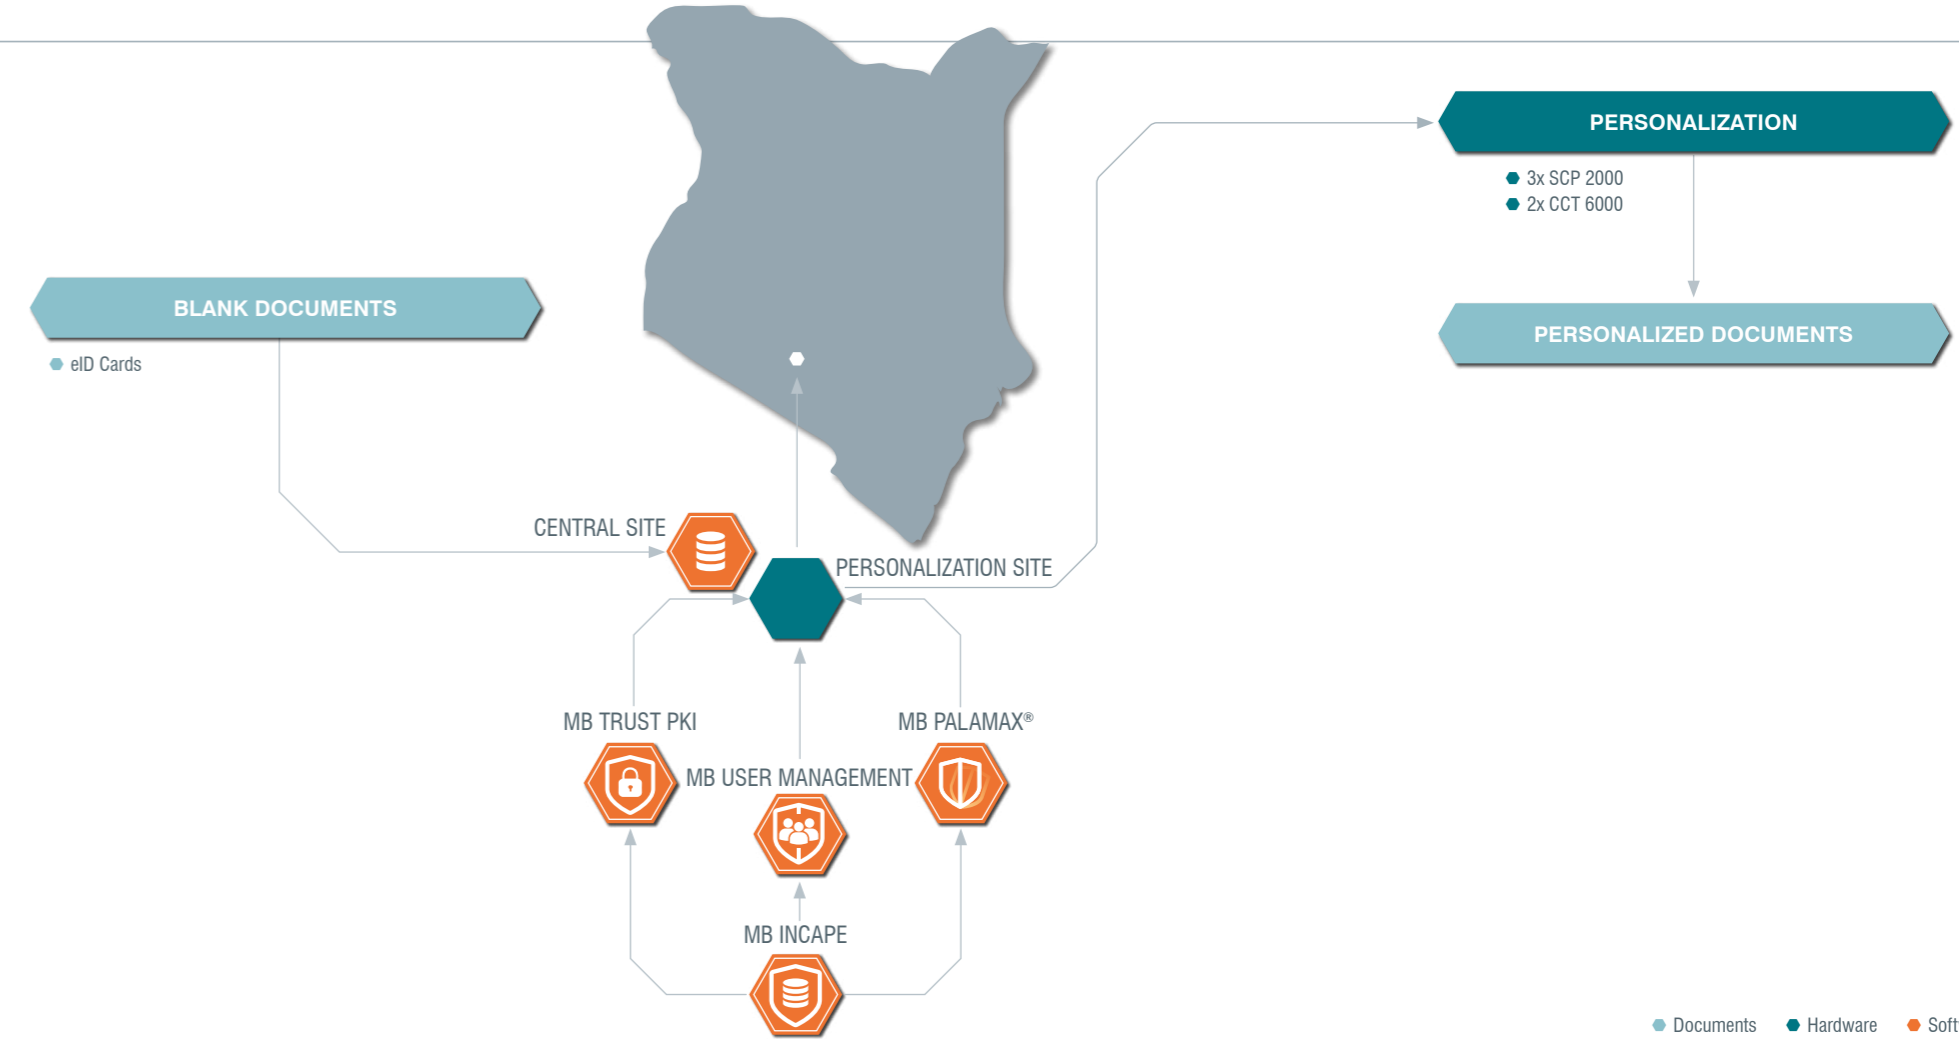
PERSONALIZATION

3x SCP 2000
2x CCT 6000

BLANK DOCUMENTS

eID Cards

PERSONALIZED DOCUMENTS

CENTRAL SITE

PERSONALIZATION SITE

MB TRUST PKI

MB PALAMAX®

MB USER MANAGEMENT

MB INCAPE

Documents
Hardware
Soft